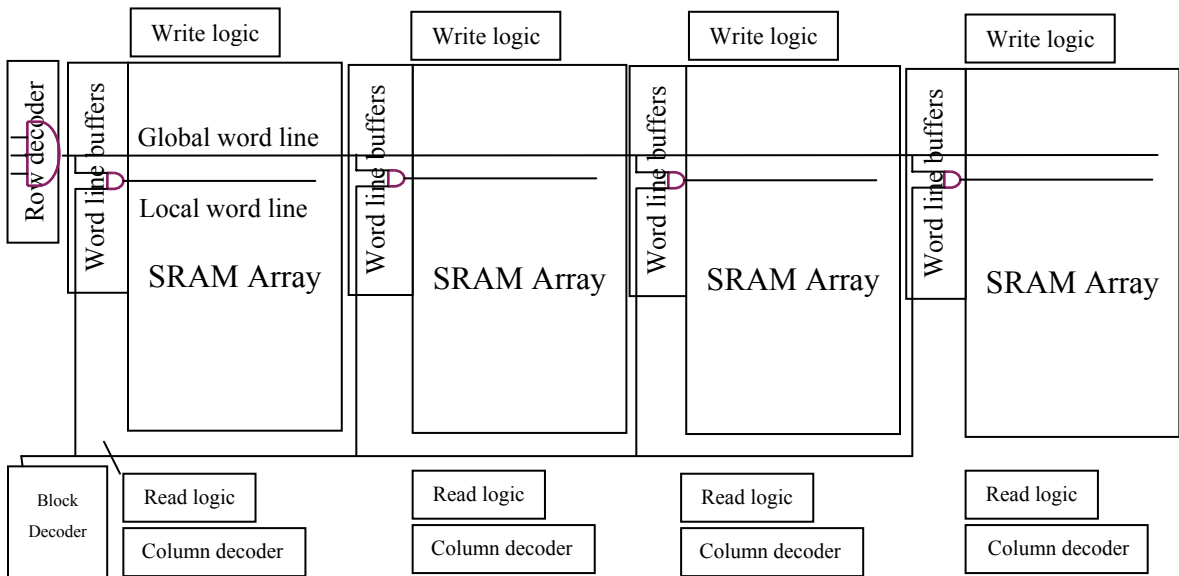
Write logic
Write logic
Write logic
Write logic

Row decoder
Word line buffers
Global word line
Local word line
SRAM Array

Word line buffers
SRAM Array

Word line buffers
SRAM Array

Word line buffers
SRAM Array

Block Decoder
Read logic
Column decoder
Read logic
Column decoder
Read logic
Column decoder
Read logic
Column decoder